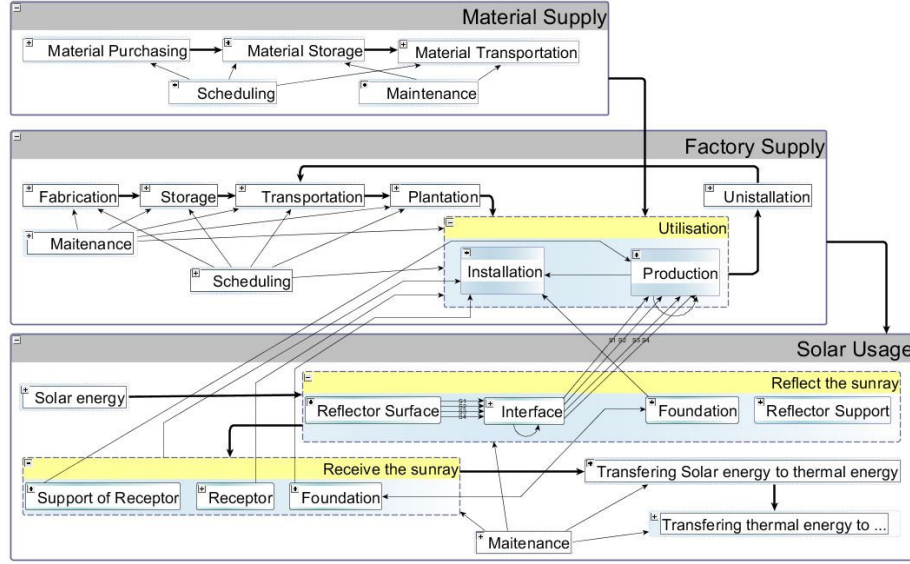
Material Supply

Material Purchasing
Material Storage
Material Transportation
Scheduling
Maintenance

Factory Supply

Fabrication
Storage
Transportation
Plantation
Unistallation
Maitenance
Scheduling

Utilisation

Installation
Production

Solar Usage

Solar energy

Reflect the sunray

Reflector Surface
Interface
Foundation
Reflector Support

Receive the sunray

Support of Receptor
Receptor
Foundation
Transfering Solar energy to thermal energy
Transfering thermal energy to ...
Maitenance